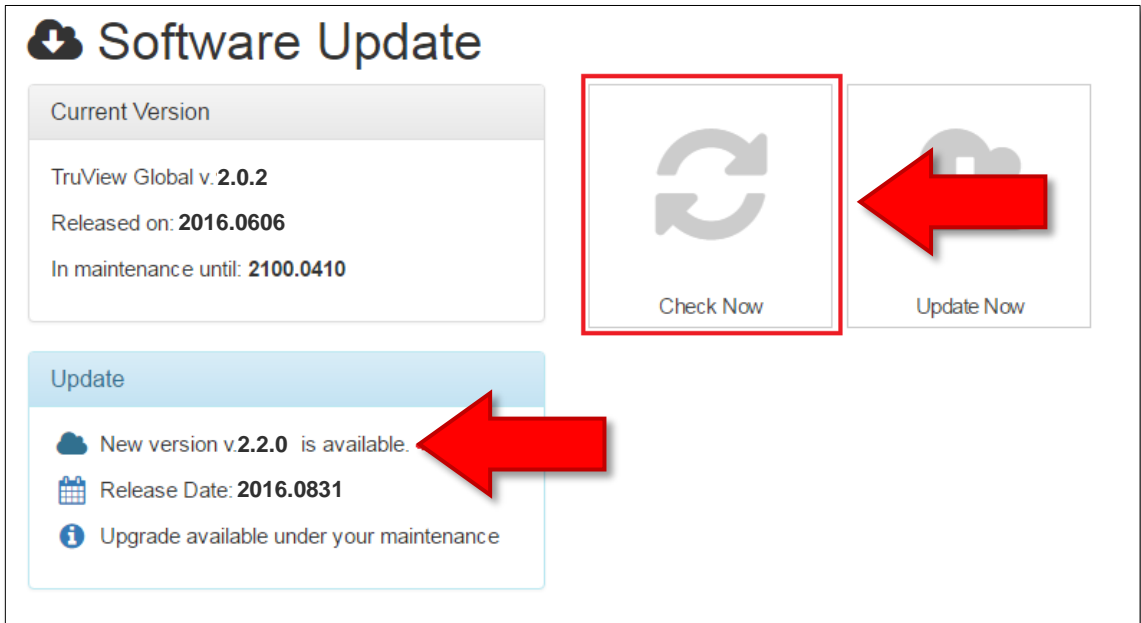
Software Update

Current Version

TruView Global v.2.0.2

Released on: 2016.0606

In maintenance until: 2100.0410

Check Now

Update Now

Update

New version v.2.2.0 is available.

Release Date: 2016.0831

Upgrade available under your maintenance